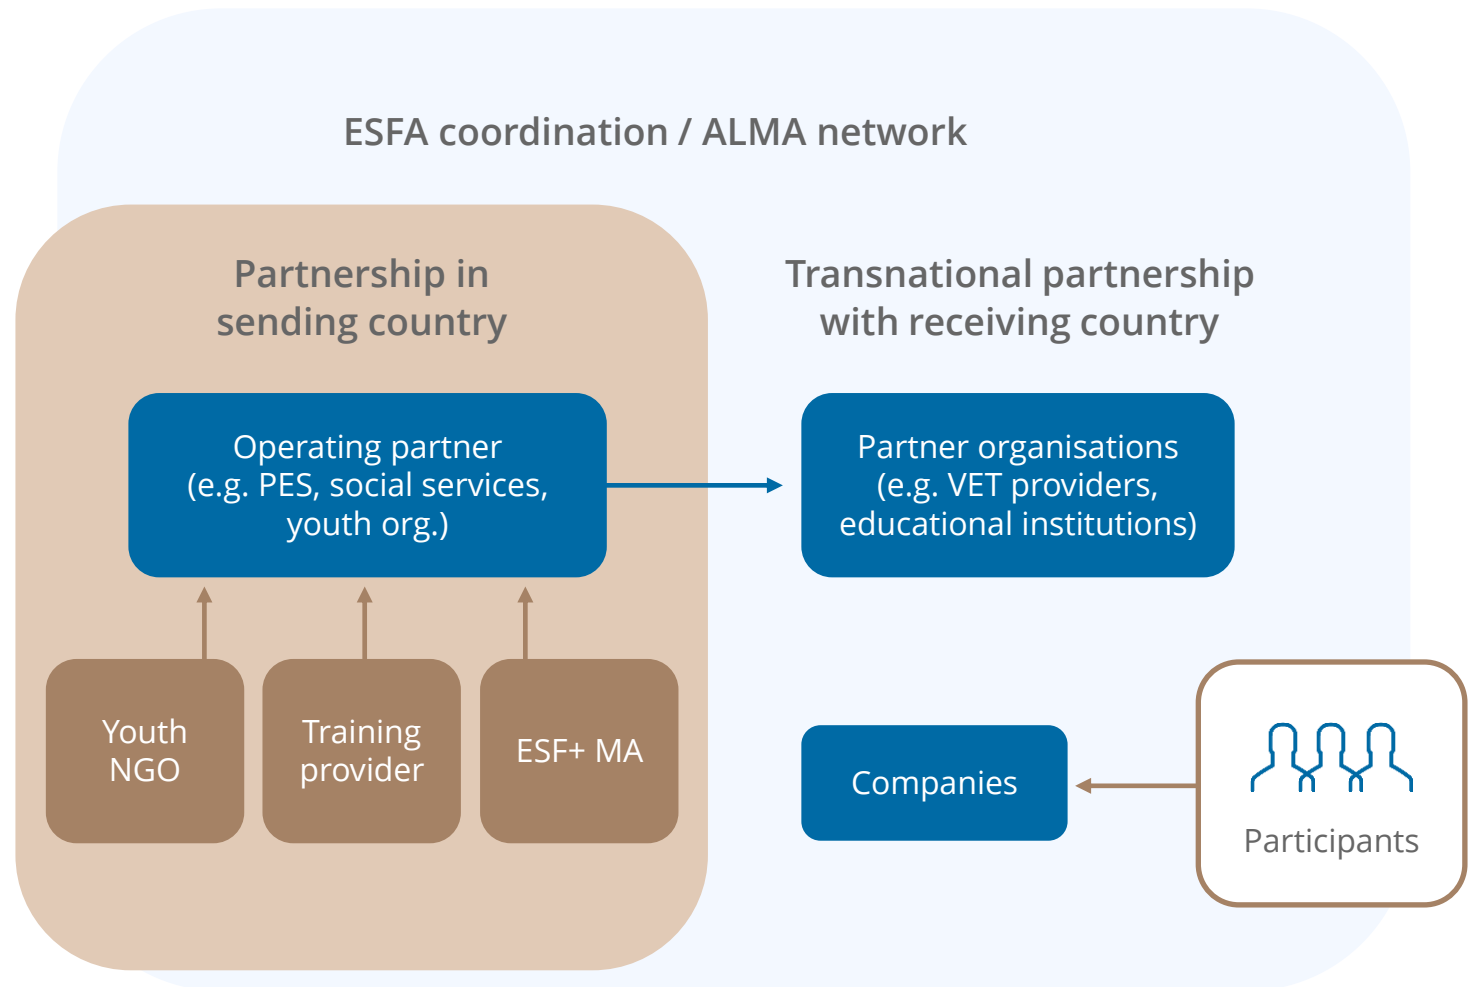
ESFA coordination / ALMA network

Partnership in sending country

Transnational partnership with receiving country

Operating partner (e.g. PES, social services, youth org.)

Partner organisations (e.g. VET providers, educational institutions)

Youth NGO

Training provider

ESF+ MA

Companies

Participants